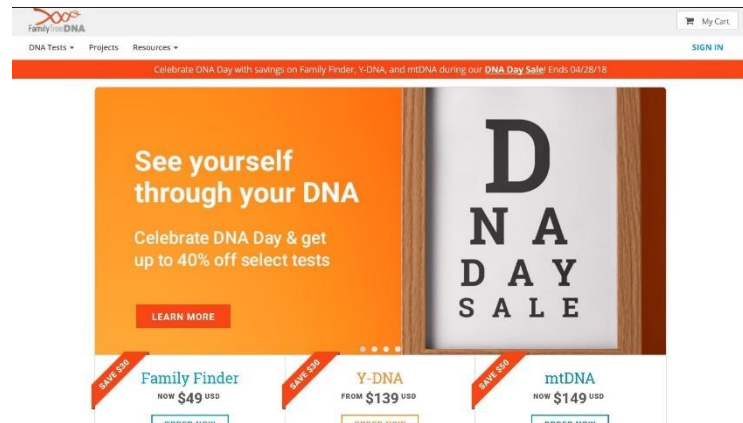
FamilyTreeDNA

My Cart

DNA Tests ▾ Projects Resources ▾

SIGN IN

Celebrate DNA Day with savings on Family Finder, Y-DNA, and mtDNA during our DNA Day Sale! Ends 04/28/18

See yourself through your DNA

Celebrate DNA Day & get up to 40% off select tests

LEARN MORE

D
N A
D A Y
S A L E

SAVE $30
Family Finder
NOW $49 USD

SAVE $30
Y-DNA
FROM $139 USD

SAVE $50
mtDNA
NOW $149 USD